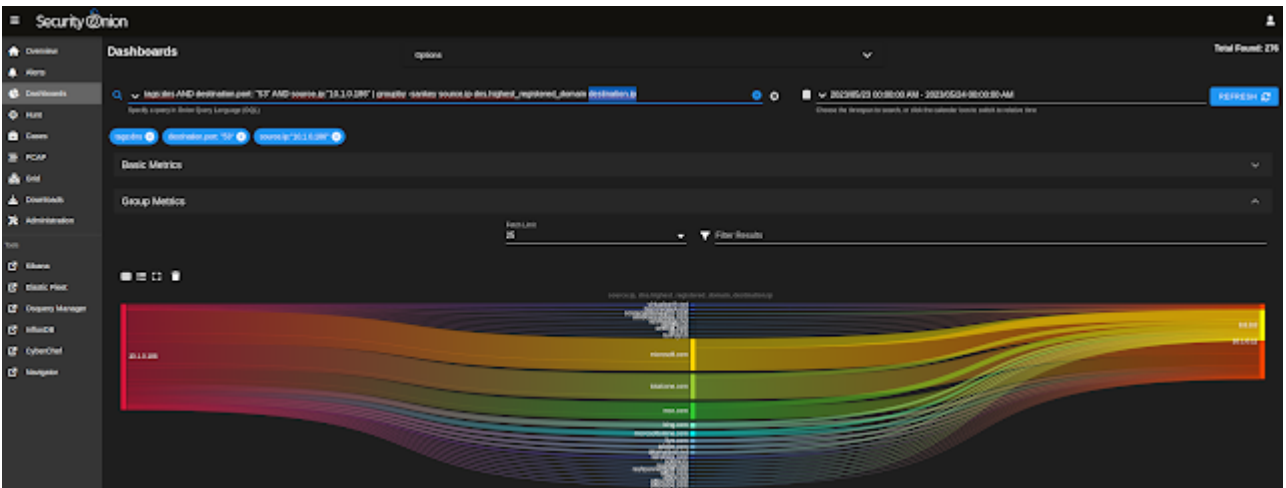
Security Onion

Overview
Alerts
Dashboards
Hunt
Cases
PCAP
Grid
Downloads
Administration
Tools
Kibana
Elastic Fleet
Osquery Manager
InfluxDB
CyberChef
Navigator

Dashboards

Options

Total Found: 276

tags:dns AND destination.port: "53" AND source.ip:"10.1.0.186" | groupby -sankey source.ip dns.highest_registered_domain destination.ip

Specify a query in Onion Query Language (OQL)

2023/05/23 00:00:00 AM - 2023/05/24 00:00:00 AM

Choose the timespan to search, or click the calendar toggle switch to relative time

REFRESH

tags:dns
destination.port: "53"
source.ip:"10.1.0.186"

Basic Metrics

Group Metrics

Fetch Limit
25

Filter Results

source.ip, dns.highest_registered_domain, destination.ip

10.1.0.186

microsoft.com

bitsdome.com

msn.com

bing.com

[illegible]